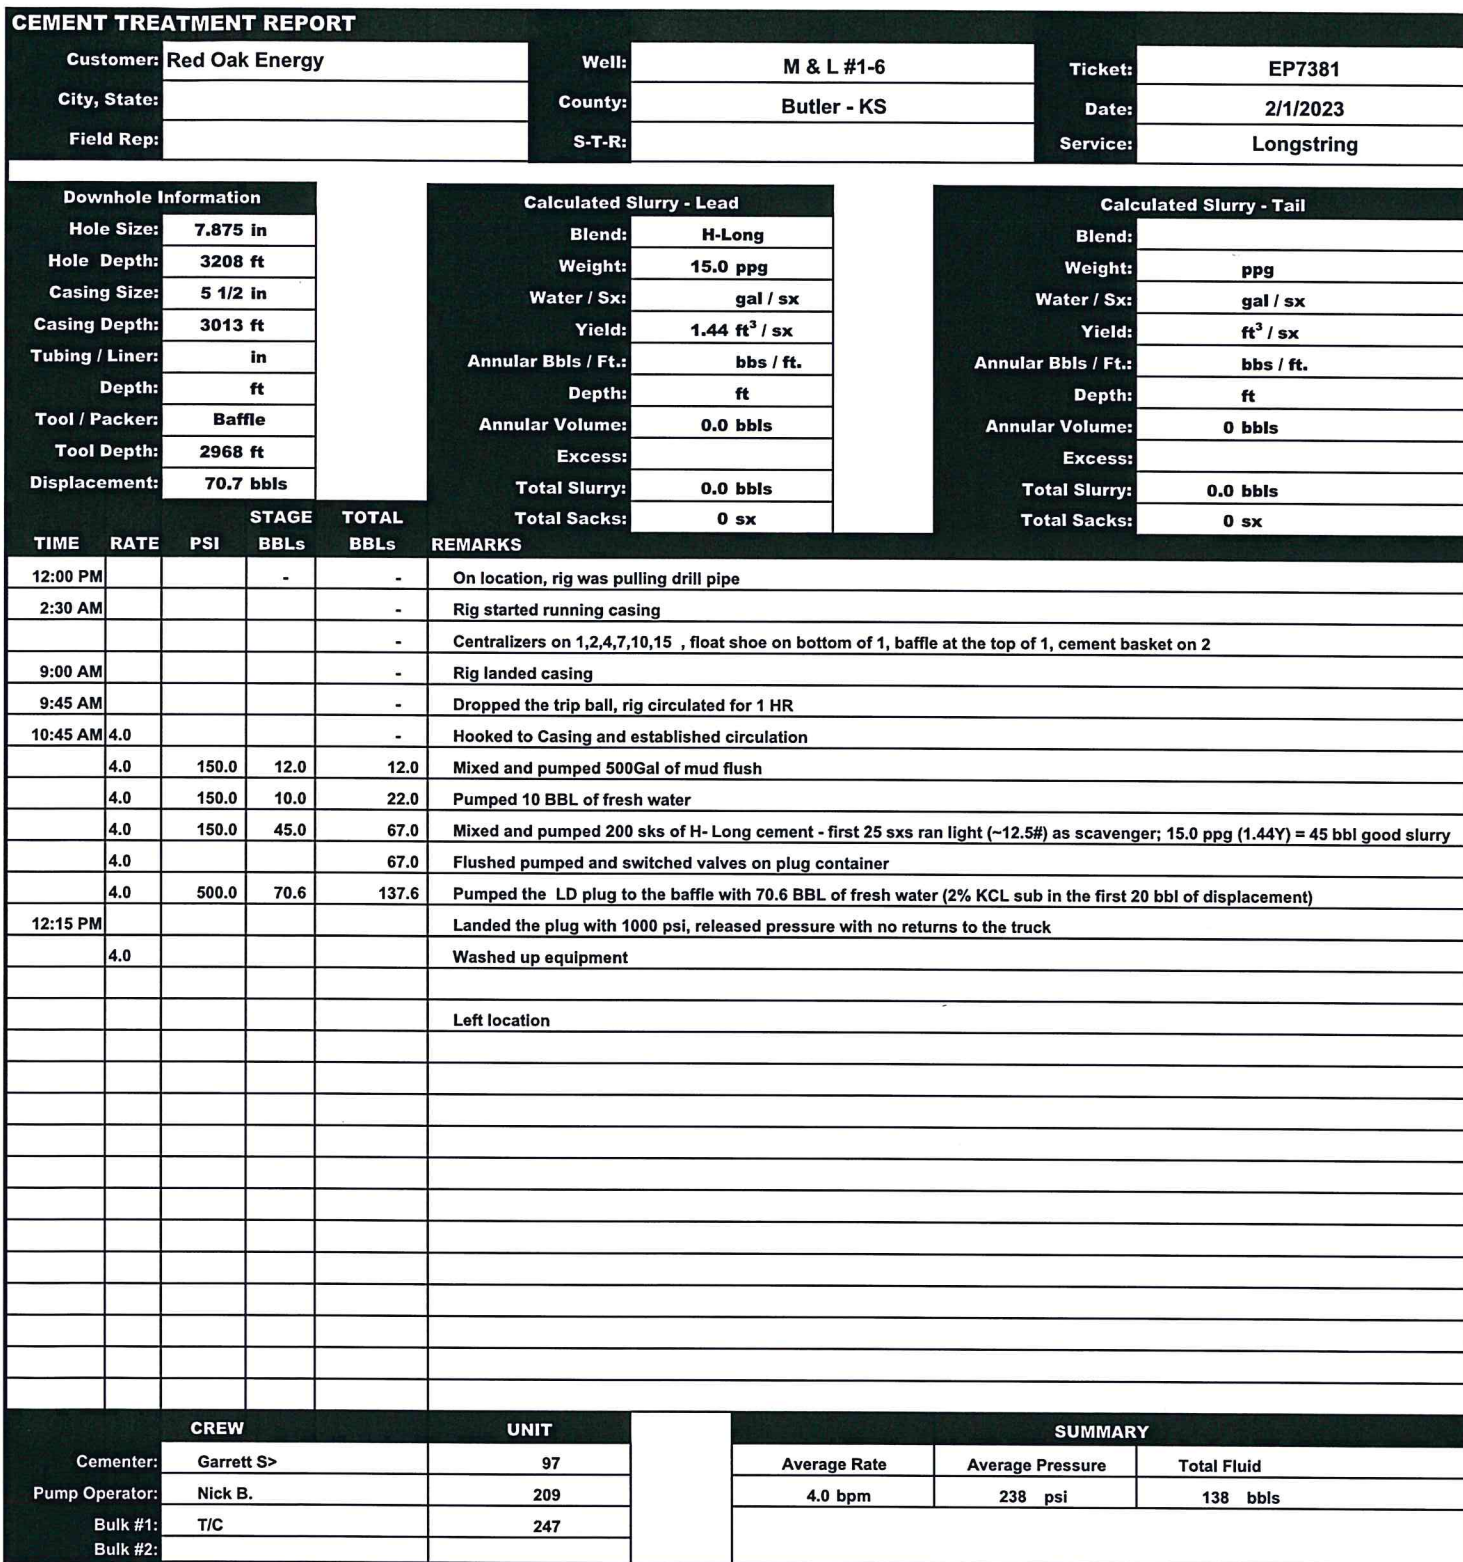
CEMENT TREATMENT REPORT

| Customer: | Red Oak Energy | Well: | M & L #1-6 | Ticket: | EP7381 |
|---|---|---|---|---|---|
| City, State: | | County: | Butler - KS | Date: | 2/1/2023 |
| Field Rep: | | S-T-R: | | Service: | Longstring |

Downhole Information

| | |
|---|---|
| Hole Size: | 7.875 in |
| Hole Depth: | 3208 ft |
| Casing Size: | 5 1/2 in |
| Casing Depth: | 3013 ft |
| Tubing / Liner: | in |
| Depth: | ft |
| Tool / Packer: | Baffle |
| Tool Depth: | 2968 ft |
| Displacement: | 70.7 bbls |

Calculated Slurry - Lead

| | |
|---|---|
| Blend: | H-Long |
| Weight: | 15.0 ppg |
| Water / Sx: | gal / sx |
| Yield: | 1.44 $ft^3$ / sx |
| Annular Bbls / Ft.: | bbs / ft. |
| Depth: | ft |
| Annular Volume: | 0.0 bbls |
| Excess: | |
| Total Slurry: | 0.0 bbls |
| Total Sacks: | 0 sx |

Calculated Slurry - Tail

| | |
|---|---|
| Blend: | |
| Weight: | ppg |
| Water / Sx: | gal / sx |
| Yield: | $ft^3$ / sx |
| Annular Bbls / Ft.: | bbs / ft. |
| Depth: | ft |
| Annular Volume: | 0 bbls |
| Excess: | |
| Total Slurry: | 0.0 bbls |
| Total Sacks: | 0 sx |

| TIME | RATE | PSI | STAGE BBLs | TOTAL BBLs | REMARKS |
|---|---|---|---|---|---|
| 12:00 PM | | | - | - | On location, rig was pulling drill pipe |
| 2:30 AM | | | | - | Rig started running casing |
| | | | | - | Centralizers on 1,2,4,7,10,15 , float shoe on bottom of 1, baffle at the top of 1, cement basket on 2 |
| 9:00 AM | | | | - | Rig landed casing |
| 9:45 AM | | | | - | Dropped the trip ball, rig circulated for 1 HR |
| 10:45 AM | 4.0 | | | - | Hooked to Casing and established circulation |
| | 4.0 | 150.0 | 12.0 | 12.0 | Mixed and pumped 500Gal of mud flush |
| | 4.0 | 150.0 | 10.0 | 22.0 | Pumped 10 BBL of fresh water |
| | 4.0 | 150.0 | 45.0 | 67.0 | Mixed and pumped 200 sks of H- Long cement - first 25 sxs ran light (~12.5#) as scavenger; 15.0 ppg (1.44Y) = 45 bbl good slurry |
| | 4.0 | | | 67.0 | Flushed pumped and switched valves on plug container |
| | 4.0 | 500.0 | 70.6 | 137.6 | Pumped the LD plug to the baffle with 70.6 BBL of fresh water (2% KCL sub in the first 20 bbl of displacement) |
| 12:15 PM | | | | | Landed the plug with 1000 psi, released pressure with no returns to the truck |
| | 4.0 | | | | Washed up equipment |
| | | | | | |
| | | | | | Left location |

| | CREW | UNIT |
|---|---|---|
| Cementer: | Garrett S> | 97 |
| Pump Operator: | Nick B. | 209 |
| Bulk #1: | T/C | 247 |
| Bulk #2: | | |

SUMMARY

| Average Rate | Average Pressure | Total Fluid |
|---|---|---|
| 4.0 bpm | 238 psi | 138 bbls |